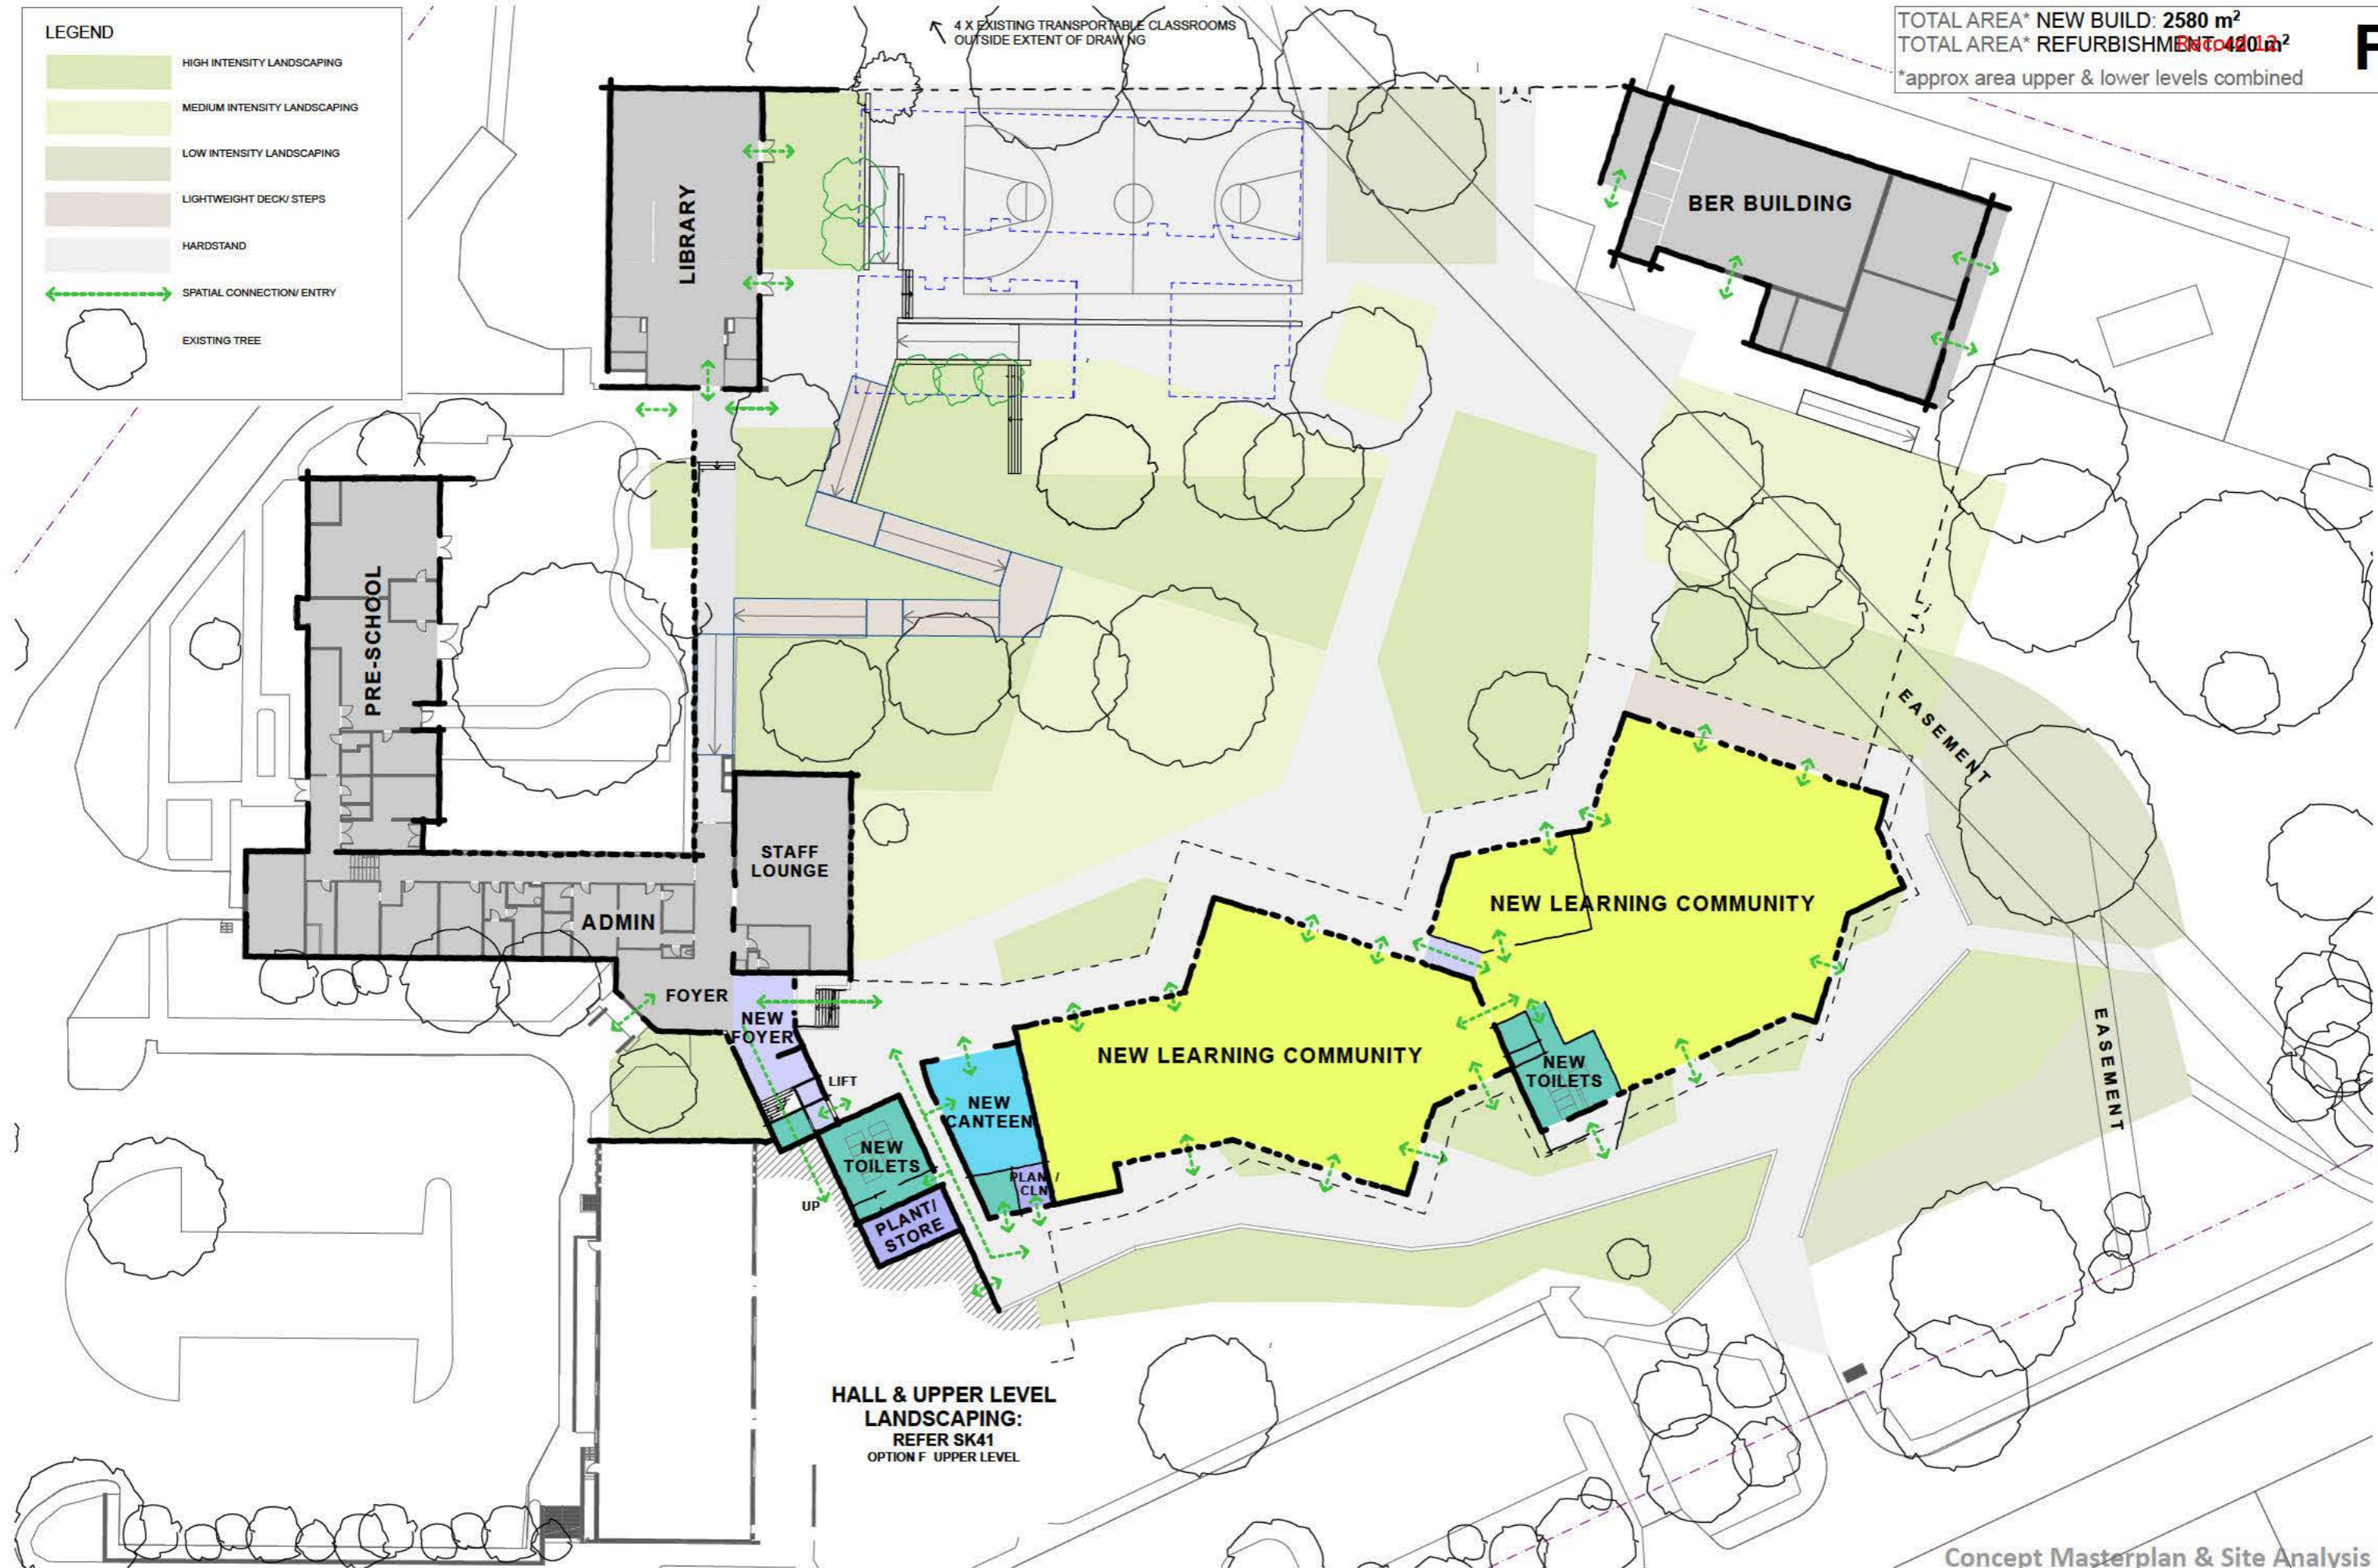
LEGEND

HIGH INTENSITY LANDSCAPING

MEDIUM INTENSITY LANDSCAPING

LOW INTENSITY LANDSCAPING

LIGHTWEIGHT DECK/ STEPS

HARDSTAND

SPATIAL CONNECTION/ ENTRY

EXISTING TREE

4 X EXISTING TRANSPORTABLE CLASSROOMS OUTSIDE EXTENT OF DRAWING

TOTAL AREA* NEW BUILD: 2580 m$^2$
TOTAL AREA* REFURBISHMENT: 420 m$^2$
*approx area upper & lower levels combined

F

LIBRARY

BER BUILDING

PRE-SCHOOL

EASEMENT

STAFF LOUNGE

ADMIN

NEW LEARNING COMMUNITY

FOYER

NEW FOYER

NEW LEARNING COMMUNITY

NEW TOILETS

EASEMENT

LIFT

NEW CANTEEN

NEW TOILETS

PLANT/ CLN

UP

PLANT/ STORE

HALL & UPPER LEVEL LANDSCAPING:
REFER SK41
OPTION F UPPER LEVEL

Concept Masterplan & Site Analysis